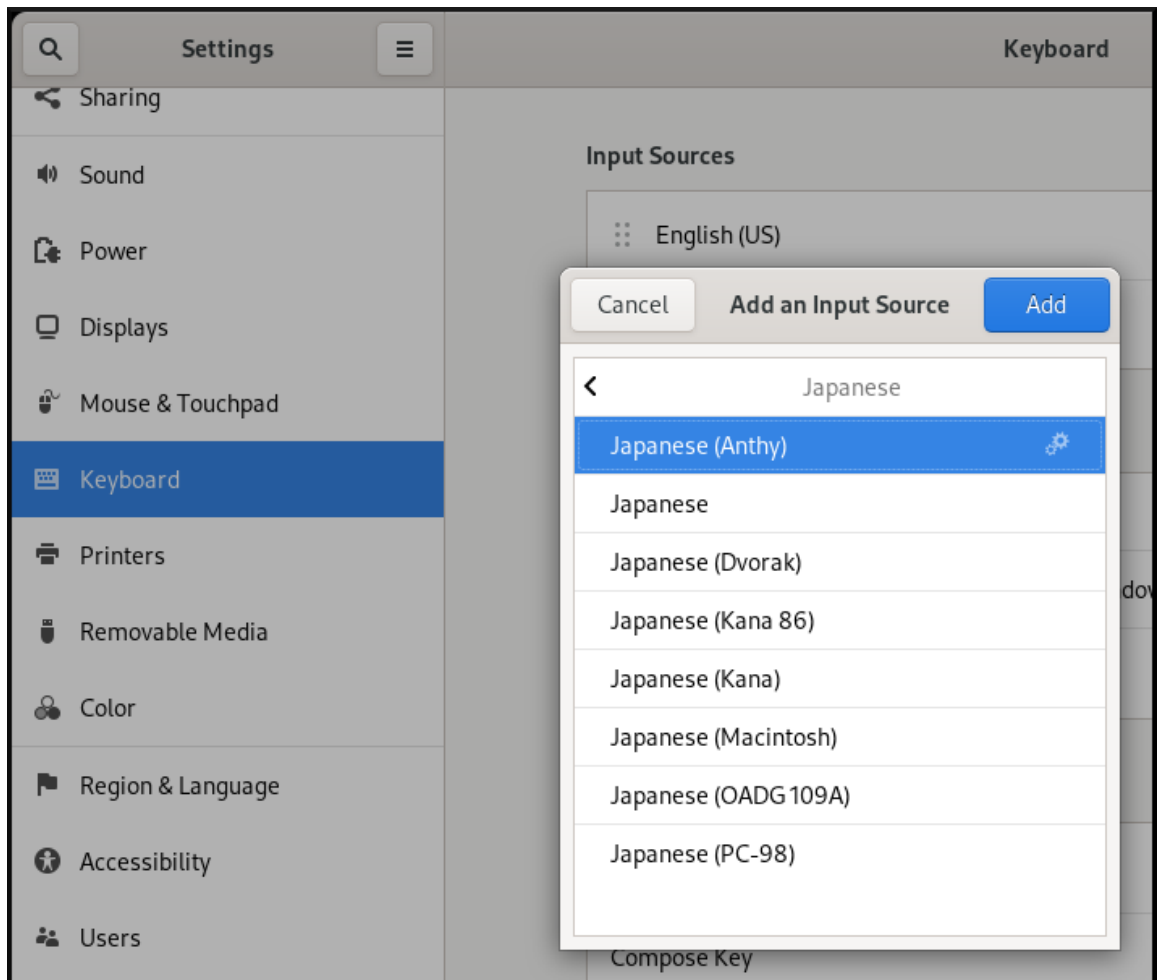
Settings

Keyboard

Sharing

Sound

Power

Displays

Mouse & Touchpad

Keyboard

Printers

Removable Media

Color

Region & Language

Accessibility

Users

Input Sources

English (US)

Cancel

Add an Input Source

Add

Japanese

Japanese (Anthy)

Japanese

Japanese (Dvorak)

Japanese (Kana 86)

Japanese (Kana)

Japanese (Macintosh)

Japanese (OADG 109A)

Japanese (PC-98)

dov

Compose Key